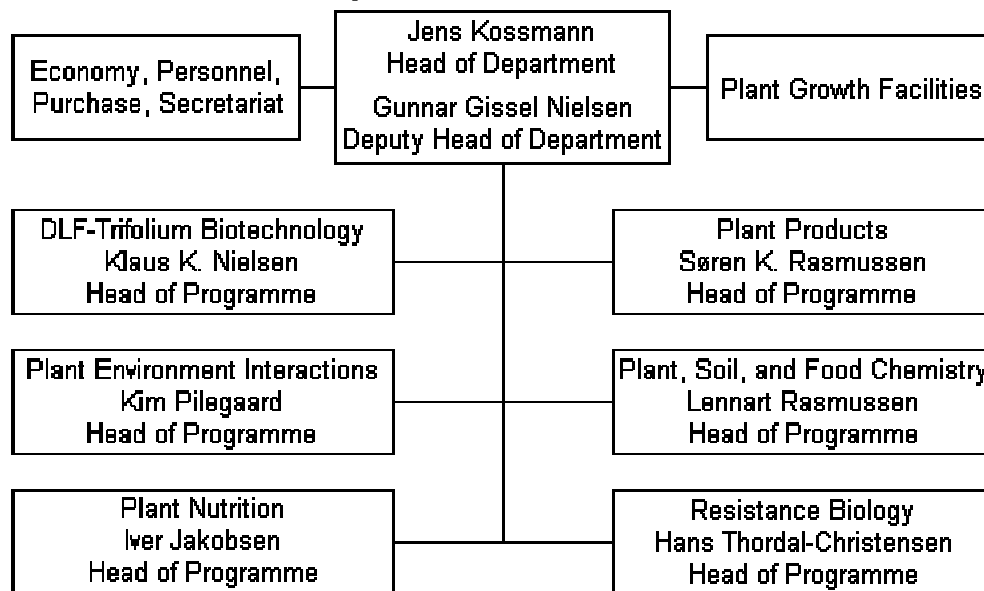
Economy, Personnel, Purchase, Secretariat

Jens Kossmann
Head of Department
Gunnar Gissel Nielsen
Deputy Head of Department

Plant Growth Facilities

DLF-Trifolium Biotechnology
Klaus K. Nielsen
Head of Programme

Plant Products
Søren K. Rasmussen
Head of Programme

Plant Environment Interactions
Kim Pilegaard
Head of Programme

Plant, Soil, and Food Chemistry
Lennart Rasmussen
Head of Programme

Plant Nutrition
Iver Jakobsen
Head of Programme

Resistance Biology
Hans Thordal-Christensen
Head of Programme